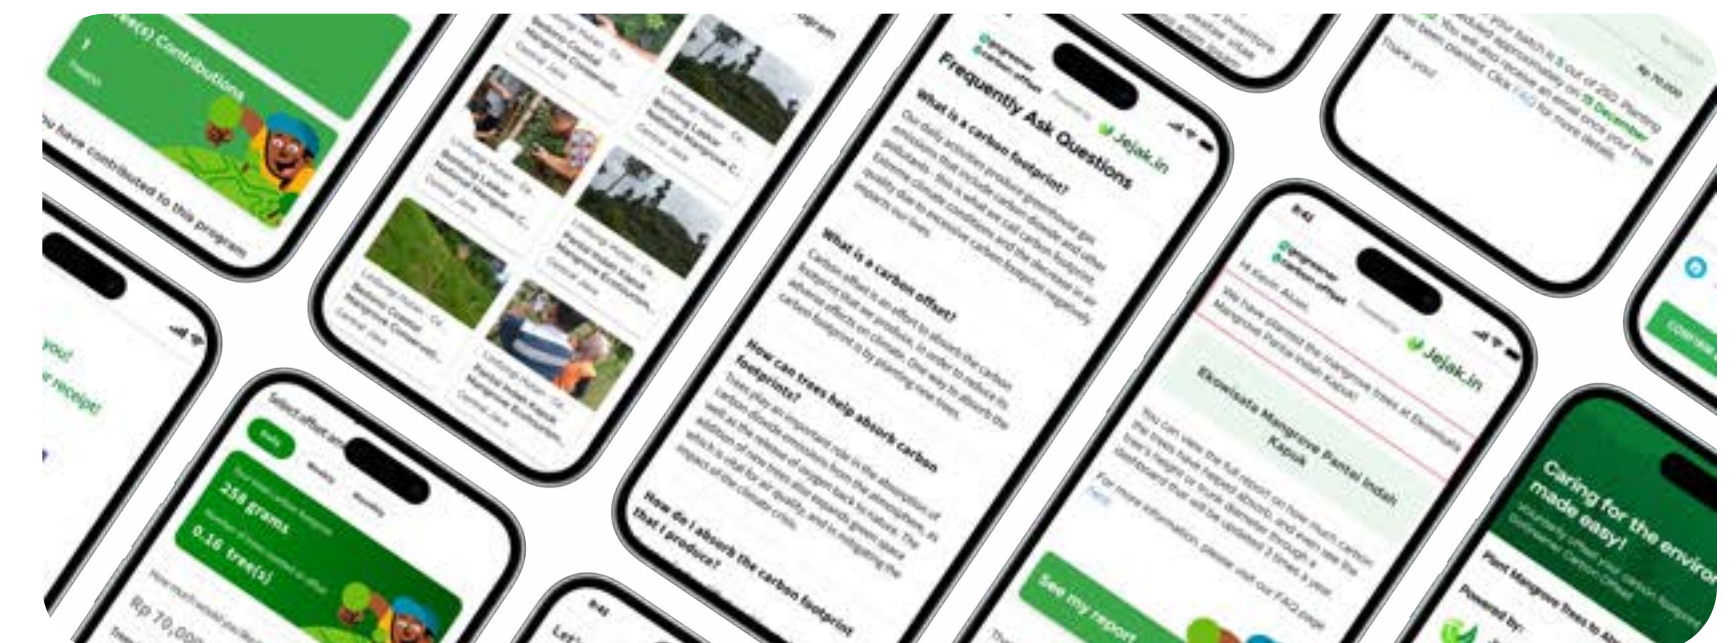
Tree(s) Contributions

You have contributed to this program

Jejak.in

Frequently Ask Questions

What is a carbon footprint?

What is a carbon offset?

How can trees help absorb carbon footprints?

How do I absorb the carbon footprint that I produce?

Jejak.in

Ekowisata Mangrove Pantai Indah Kapuk

See my report

Select offset

Daily

Weekly

Monthly

258 grams

0.16 tree(s)

Rp 70,000

Thank you!

Caring for the environment made easy!

Plant Mangrove Trees

Powered by: